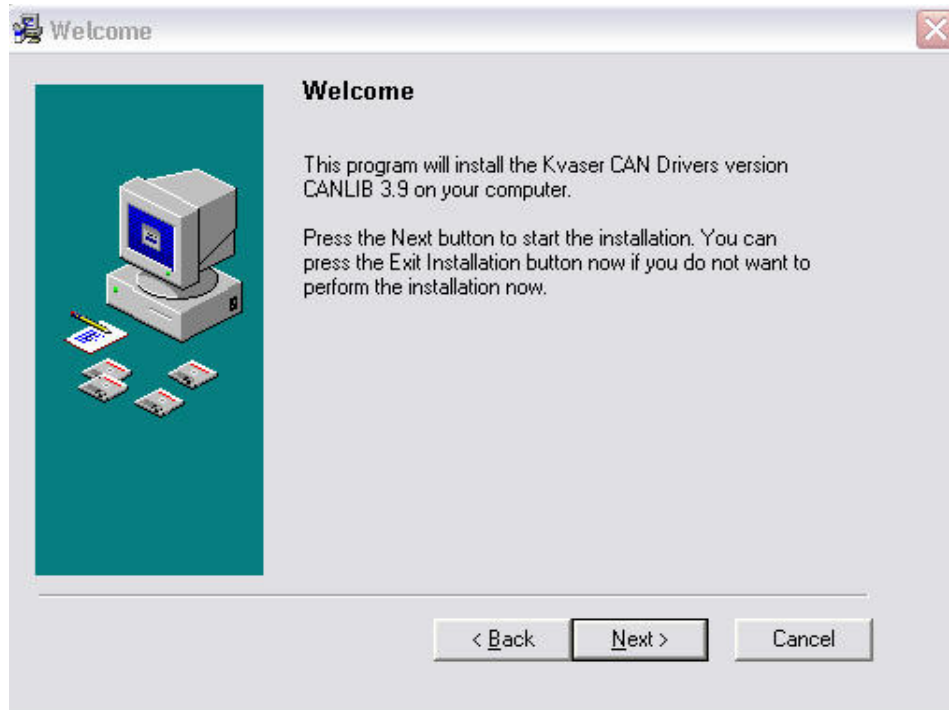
Welcome

Welcome

This program will install the Kvaser CAN Drivers version CANLIB 3.9 on your computer.

Press the Next button to start the installation. You can press the Exit Installation button now if you do not want to perform the installation now.

< Back

Next >

Cancel